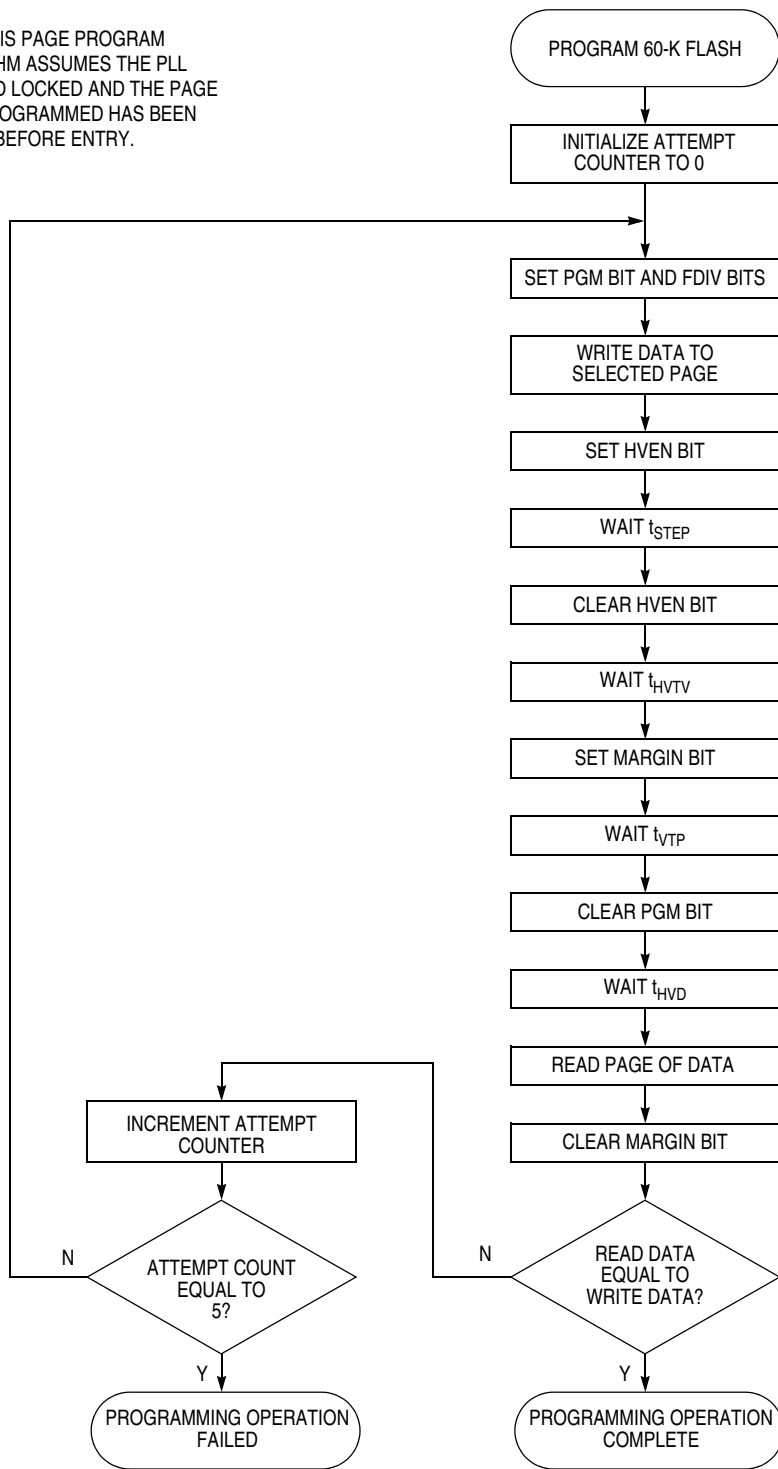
IS PAGE PROGRAM
HM ASSUMES THE PLL
O LOCKED AND THE PAGE
OGRAMMED HAS BEEN
BEFORE ENTRY.

PROGRAM 60-K FLASH

INITIALIZE ATTEMPT COUNTER TO 0

SET PGM BIT AND FDIV BITS

WRITE DATA TO SELECTED PAGE

SET HVEN BIT

WAIT $t_{STEP}$

CLEAR HVEN BIT

WAIT $t_{HVTV}$

SET MARGIN BIT

WAIT $t_{VTP}$

CLEAR PGM BIT

WAIT $t_{HVD}$

READ PAGE OF DATA

CLEAR MARGIN BIT

READ DATA EQUAL TO WRITE DATA?

N

Y

PROGRAMMING OPERATION COMPLETE

INCREMENT ATTEMPT COUNTER

ATTEMPT COUNT EQUAL TO 5?

N

Y

PROGRAMMING OPERATION FAILED